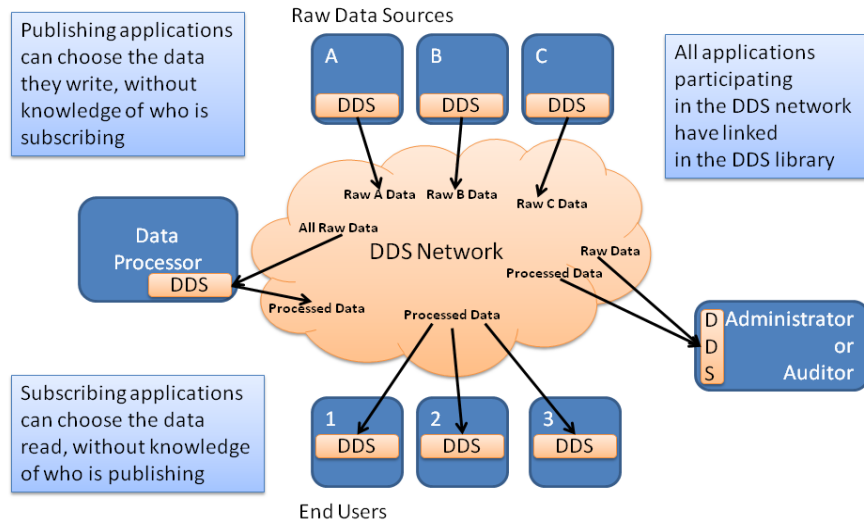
Publishing applications can choose the data they write, without knowledge of who is subscribing

Raw Data Sources

A
DDS

B
DDS

C
DDS

All applications participating in the DDS network have linked in the DDS library

Raw A Data
Raw B Data
Raw C Data

Data Processor
DDS

All Raw Data

DDS Network

Raw Data
Processed Data

Processed Data

Processed Data

D
D
S
Administrator or Auditor

Subscribing applications can choose the data read, without knowledge of who is publishing

1
DDS

2
DDS

3
DDS

End Users